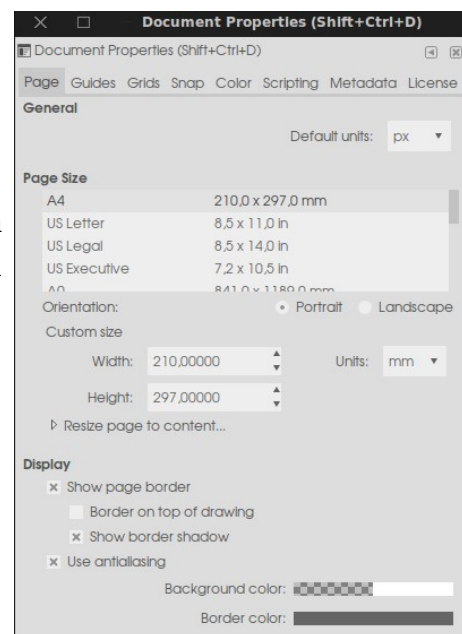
Document Properties (Shift+Ctrl+D)

Document Properties (Shift+Ctrl+D)

Page Guides Grids Snap Color Scripting Metadata License

General

Default units: px

Page Size

| A4 | 210,0 x 297,0 mm |
|---|---|
| US Letter | 8,5 x 11,0 in |
| US Legal | 8,5 x 14,0 in |
| US Executive | 7,2 x 10,5 in |
| A0 | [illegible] |

Orientation: Portrait Landscape

Custom size

Width: 210,00000 Units: mm

Height: 297,00000

Resize page to content...

Display

Show page border

Border on top of drawing

Show border shadow

Use antialiasing

Background color:

Border color: